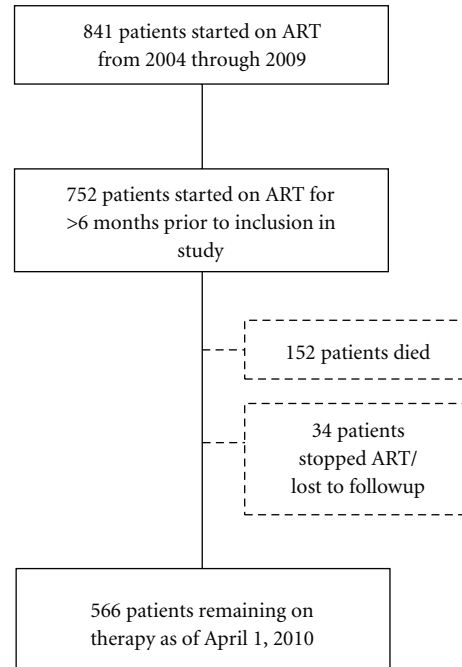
841 patients started on ART from 2004 through 2009

752 patients started on ART for >6 months prior to inclusion in study

152 patients died

34 patients stopped ART/ lost to followup

566 patients remaining on therapy as of April 1, 2010